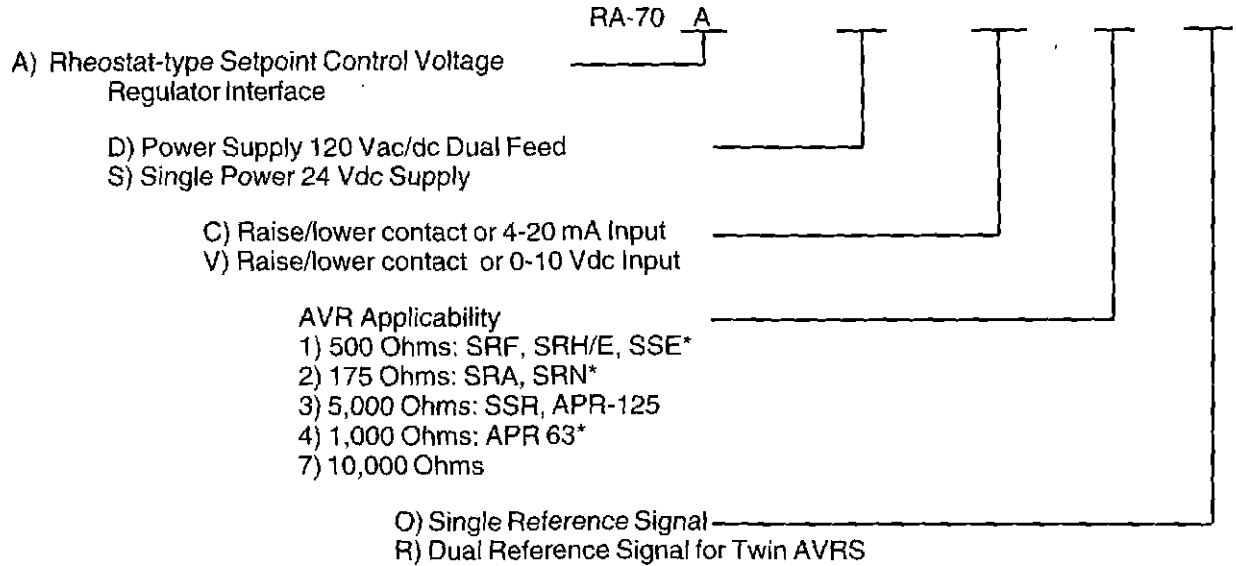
RA-70 A

A) Rheostat-type Setpoint Control Voltage Regulator Interface

D) Power Supply 120 Vac/dc Dual Feed
S) Single Power 24 Vdc Supply

C) Raise/lower contact or 4-20 mA Input
V) Raise/lower contact or 0-10 Vdc Input

AVR Applicability
1) 500 Ohms: SRF, SRH/E, SSE*
2) 175 Ohms: SRA, SRN*
3) 5,000 Ohms: SSR, APR-125
4) 1,000 Ohms: APR 63*
7) 10,000 Ohms

O) Single Reference Signal
R) Dual Reference Signal for Twin AVRS